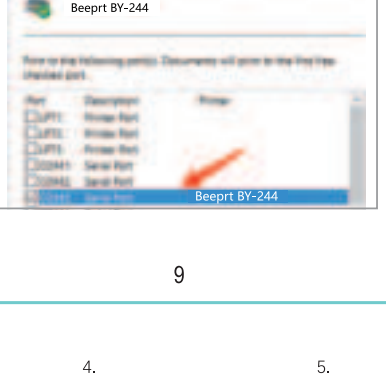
Beeprt BY-244

Print to the following port(s). Documents will print to the first free checked port.

| Port | Description | Printer |
|---|---|---|
| LPT1: | Printer Port | |
| LPT2: | Printer Port | |
| LPT3: | Printer Port | |
| COM1: | Serial Port | |
| COM2: | Serial Port | |
| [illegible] | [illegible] | Beeprt BY-244 |

9

4.

5.